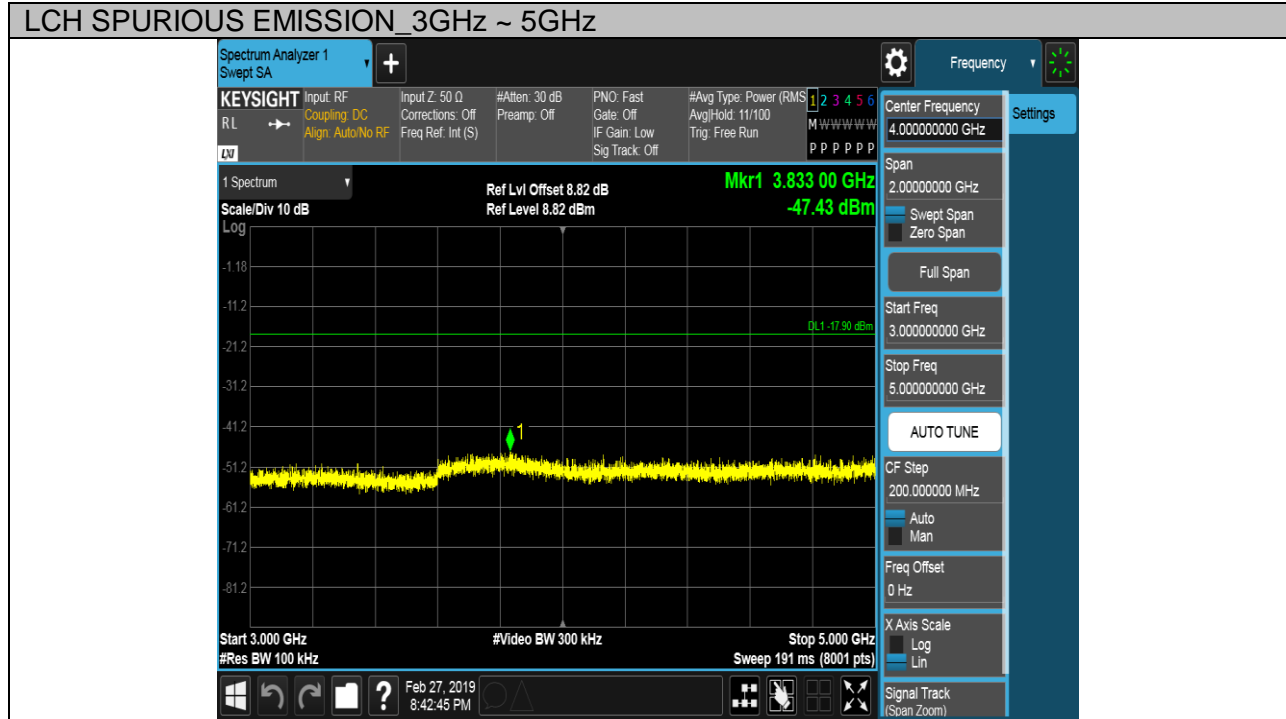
LCH SPURIOUS EMISSION_3GHz ~ 5GHz

Spectrum Analyzer 1
Swept SA

Frequency

KEYSIGHT
RL
LXI

Input: RF
Coupling: DC
Align: Auto/No RF

Input Z: 50 Ω
Corrections: Off
Freq Ref: Int (S)

#Atten: 30 dB
Preamp: Off

PNO: Fast
Gate: Off
IF Gain: Low
Sig Track: Off

#Avg Type: Power (RMS)
Avg|Hold: 11/100
Trig: Free Run

1 2 3 4 5 6
M W W W W W
P P P P P P

1 Spectrum

Scale/Div 10 dB
Log

Ref Lvl Offset 8.82 dB
Ref Level 8.82 dBm

Mkr1 3.833 00 GHz
-47.43 dBm

-1.18
-11.2
-21.2
-31.2
-41.2
-51.2
-61.2
-71.2
-81.2

DL1 -17.90 dBm

1

Start 3.000 GHz
#Res BW 100 kHz

#Video BW 300 kHz

Stop 5.000 GHz
Sweep 191 ms (8001 pts)

Feb 27, 2019
8:42:45 PM

Center Frequency
4.000000000 GHz

Settings

Span
2.00000000 GHz
Swept Span
Zero Span

Full Span

Start Freq
3.000000000 GHz

Stop Freq
5.000000000 GHz

AUTO TUNE

CF Step
200.000000 MHz
Auto
Man

Freq Offset
0 Hz

X Axis Scale
Log
Lin

Signal Track
(Span Zoom)